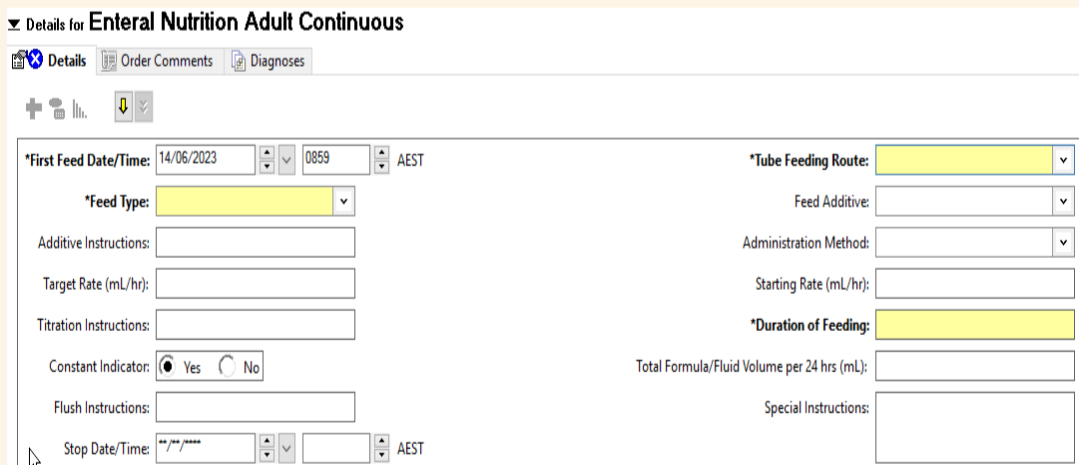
Details for Enteral Nutrition Adult Continuous

Details | Order Comments | Diagnoses

*First Feed Date/Time: 14/06/2023 0859 AEST

*Tube Feeding Route:

*Feed Type:

Feed Additive:

Additive Instructions:

Administration Method:

Target Rate (mL/hr):

Starting Rate (mL/hr):

Titration Instructions:

*Duration of Feeding:

Constant Indicator: Yes No

Total Formula/Fluid Volume per 24 hrs (mL):

Flush Instructions:

Special Instructions:

Stop Date/Time: **/**/**** AEST